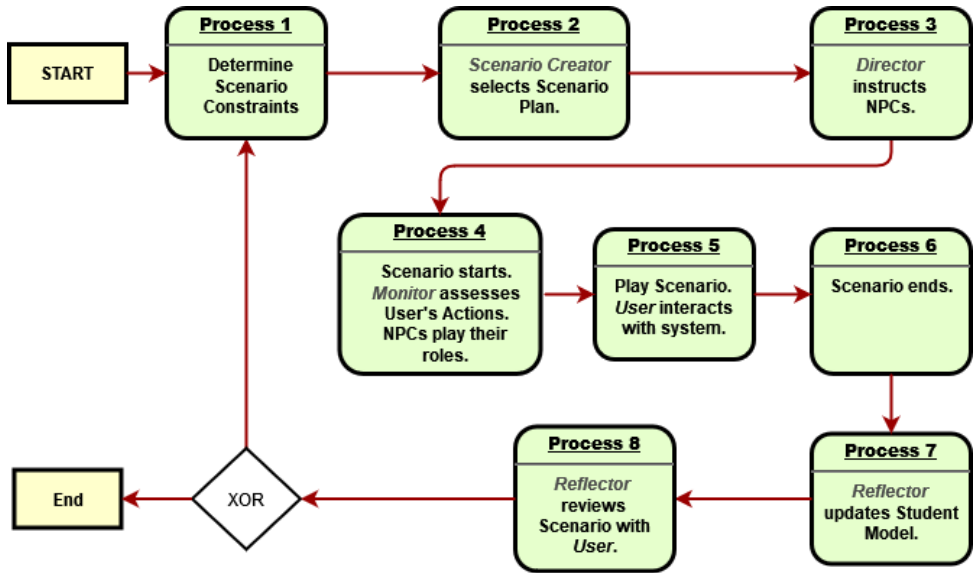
START

Process 1

Determine Scenario Constraints

Process 2

Scenario Creator selects Scenario Plan.

Process 3

Director instructs NPCs.

Process 4

Scenario starts. Monitor assesses User's Actions. NPCs play their roles.

Process 5

Play Scenario. User interacts with system.

Process 6

Scenario ends.

Process 7

Reflector updates Student Model.

Process 8

Reflector reviews Scenario with User.

XOR

End